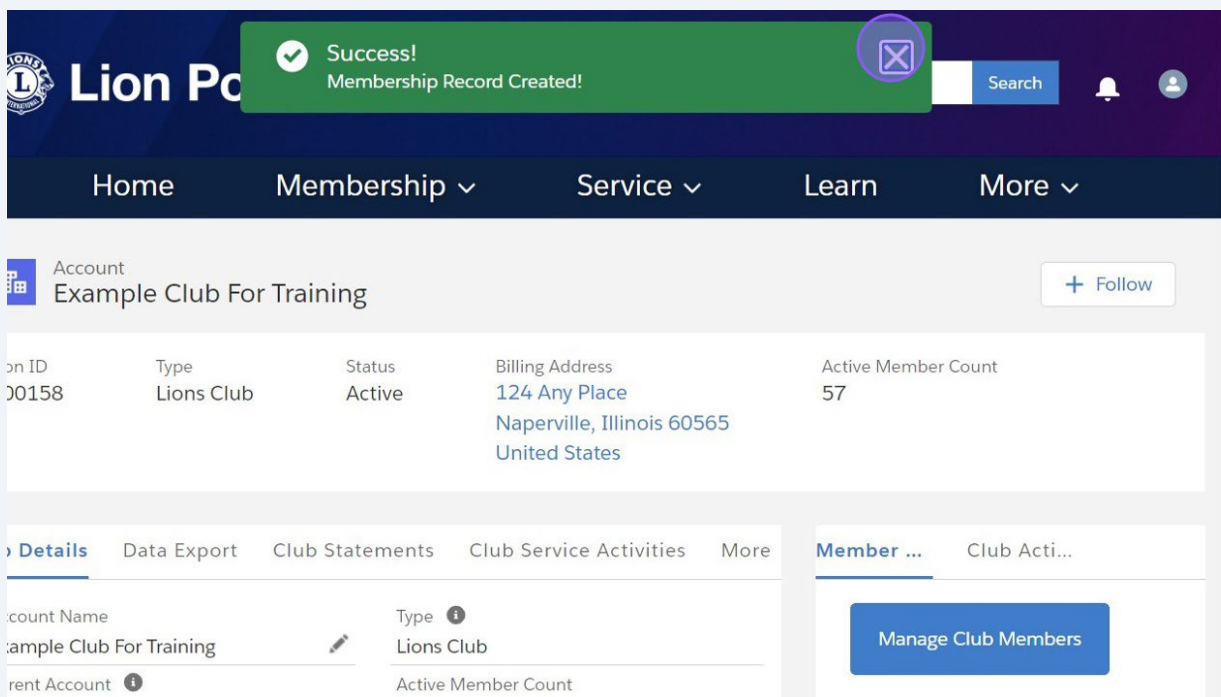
LIONS INTERNATIONAL

Lion Po

Success!
Membership Record Created!

Search

Home
Membership
Service
Learn
More

Account
Example Club For Training

+ Follow

on ID
00158

Type
Lions Club

Status
Active

Billing Address
124 Any Place
Naperville, Illinois 60565
United States

Active Member Count
57

Details
Data Export
Club Statements
Club Service Activities
More

Member ...
Club Acti...

ccount Name
xample Club For Training

Type
Lions Club

rent Account

Active Member Count

Manage Club Members